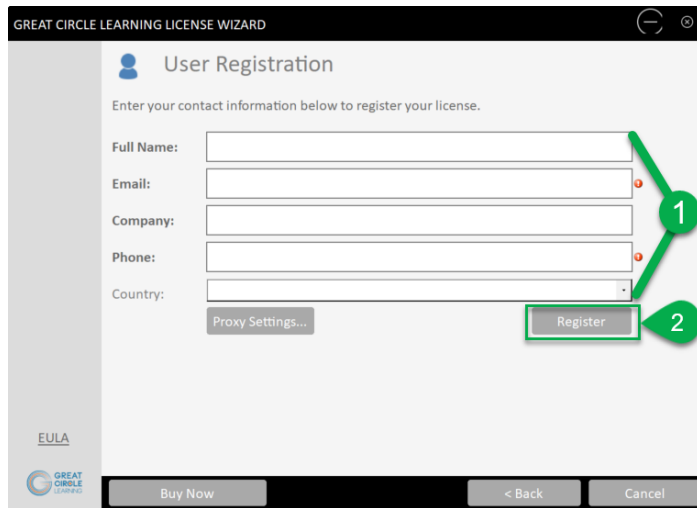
GREAT CIRCLE LEARNING LICENSE WIZARD

User Registration

Enter your contact information below to register your license.

Full Name:

Email:

Company:

Phone:

Country:

Proxy Settings...

Register

1

2

EULA

GREAT CIRCLE LEARNING

Buy Now

< Back

Cancel